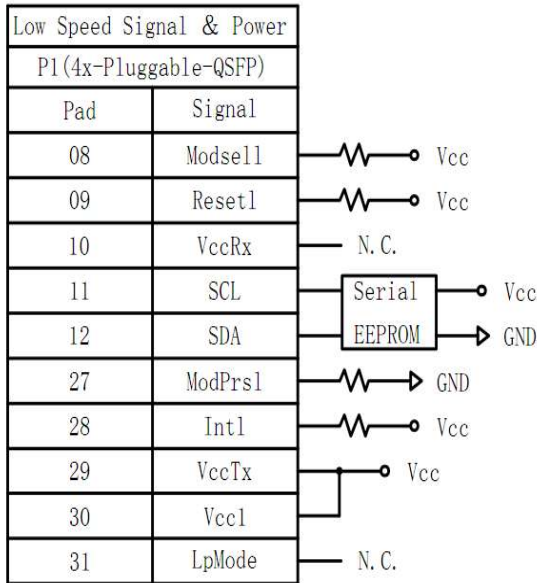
| Low Speed Signal & Power | |
|---|---|
| P1(4x-Pluggable-QSFP) | |
| Pad | Signal |
| 08 | Modsell |
| 09 | Resetl |
| 10 | VccRx |
| 11 | SCL |
| 12 | SDA |
| 27 | ModPrsl |
| 28 | Intl |
| 29 | VccTx |
| 30 | Vcc1 |
| 31 | LpMode |

Vcc
Vcc
N.C.
Serial
EEPROM
Vcc
GND
GND
Vcc
Vcc
N.C.